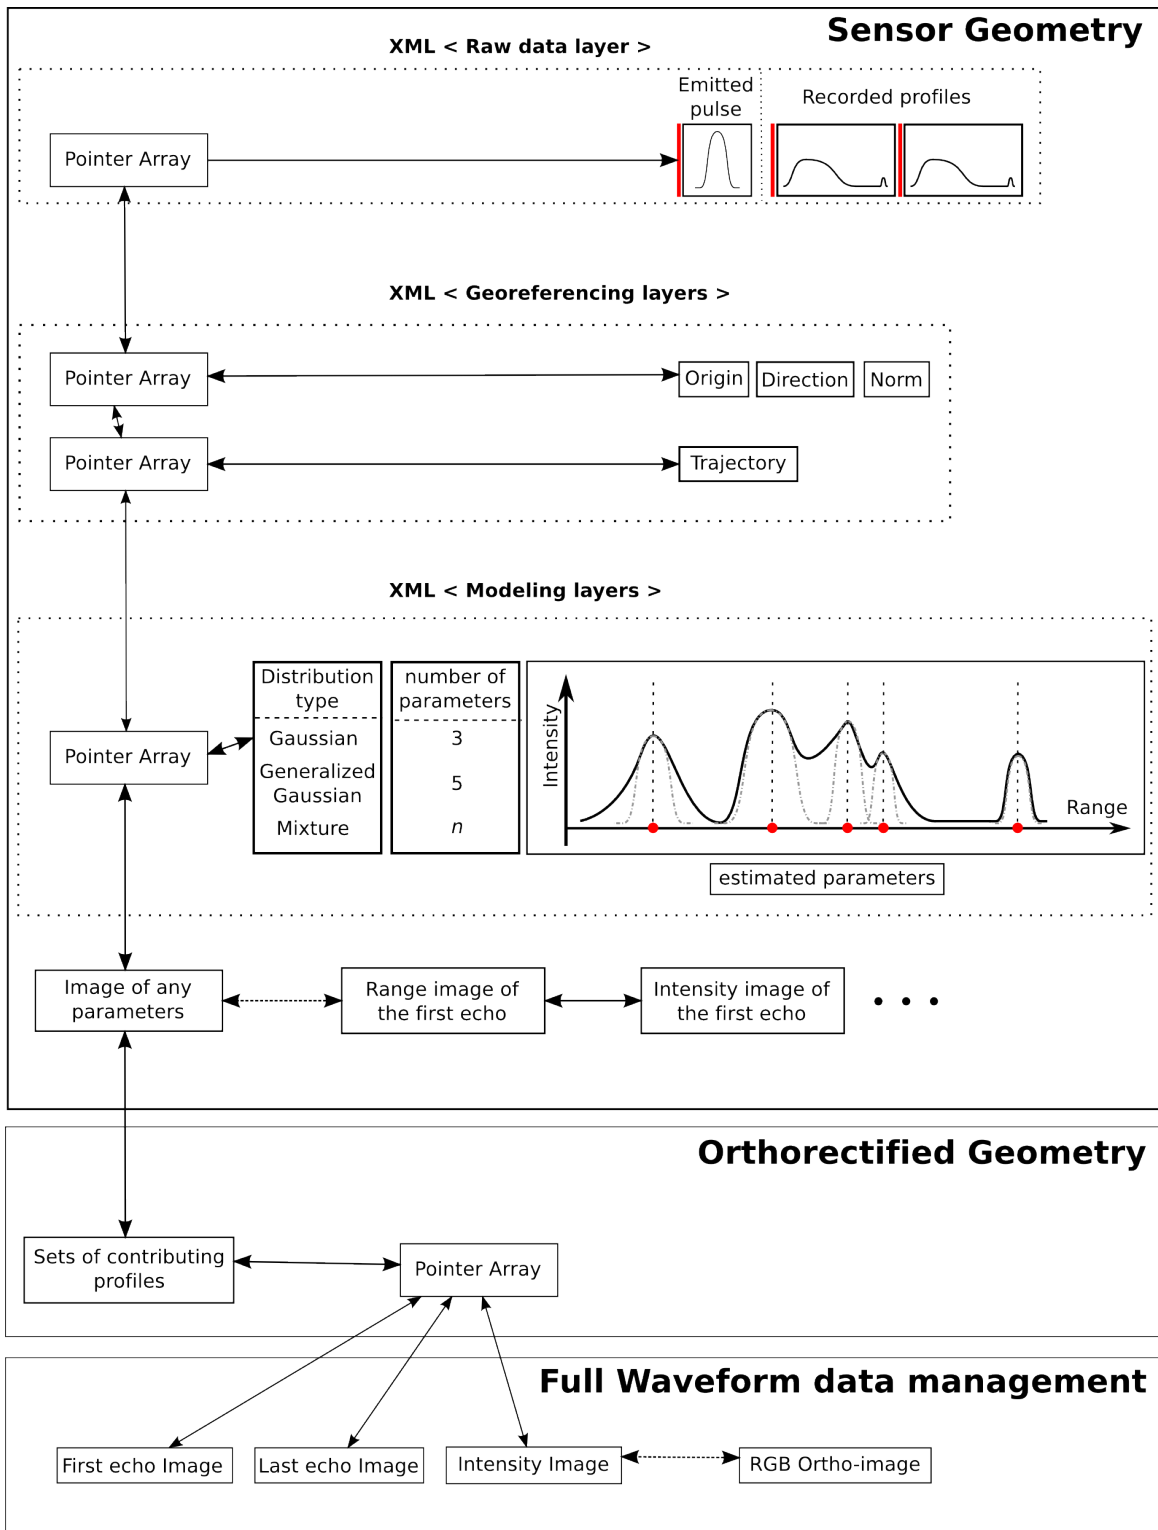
Sensor Geometry

XML < Raw data layer >

Pointer Array

Emitted pulse

Recorded profiles

XML < Georeferencing layers >

Pointer Array

Origin

Direction

Norm

Pointer Array

Trajectory

XML < Modeling layers >

Pointer Array

| Distribution type | number of parameters |
|---|---|
| Gaussian | 3 |
| Generalized Gaussian | 5 |
| Mixture | $n$ |

Intensity

Range

estimated parameters

Image of any parameters

Range image of the first echo

Intensity image of the first echo

. . .

Orthorectified Geometry

Sets of contributing profiles

Pointer Array

Full Waveform data management

First echo Image

Last echo Image

Intensity Image

RGB Ortho-image